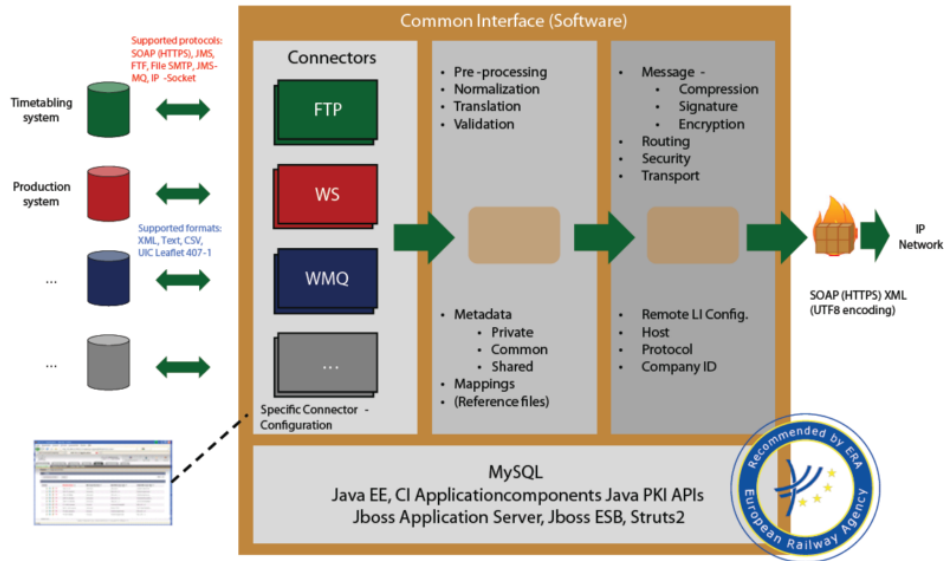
Common Interface (Software)

Supported protocols: SOAP (HTTPS), JMS, FTF, File SMTP, JMS-MQ, IP -Socket

Timetabling system

Production system

Supported formats: XML, Text, CSV, UIC Leaflet 407-1

...

...

Connectors

FTP

WS

WMQ

...

Specific Connector - Configuration

• Pre -processing
• Normalization
• Translation
• Validation

• Metadata
  • Private
  • Common
  • Shared
• Mappings
• (Reference files)

• Message -
  • Compression
  • Signature
  • Encryption
• Routing
• Security
• Transport

• Remote LI Config.
• Host
• Protocol
• Company ID

IP Network

SOAP (HTTPS) XML (UTF8 encoding)

MySQL
Java EE, CI Applicationcomponents Java PKI APIs
Jboss Application Server, Jboss ESB, Struts2

Recommended by ERA
European Railway Agency